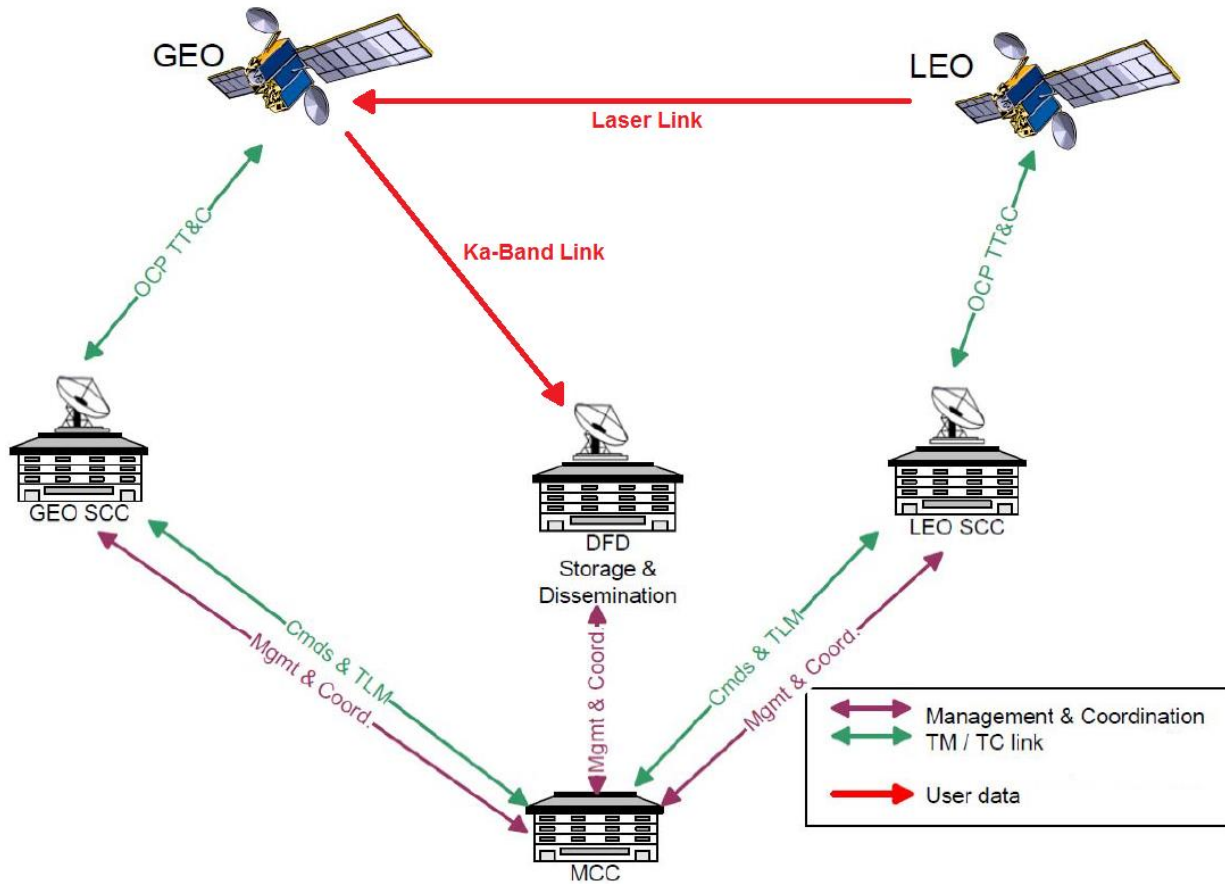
GEO

LEO

Laser Link

Ka-Band Link

OCP TT&C

OCP TT&C

GEO SCC

DFD
Storage &
Dissemination

LEO SCC

Cmds & TLM

Mgmt & Coord.

Mgmt & Coord.

Cmds & TLM

Mgmt & Coord.

MCC

Management & Coordination
TM / TC link

User data